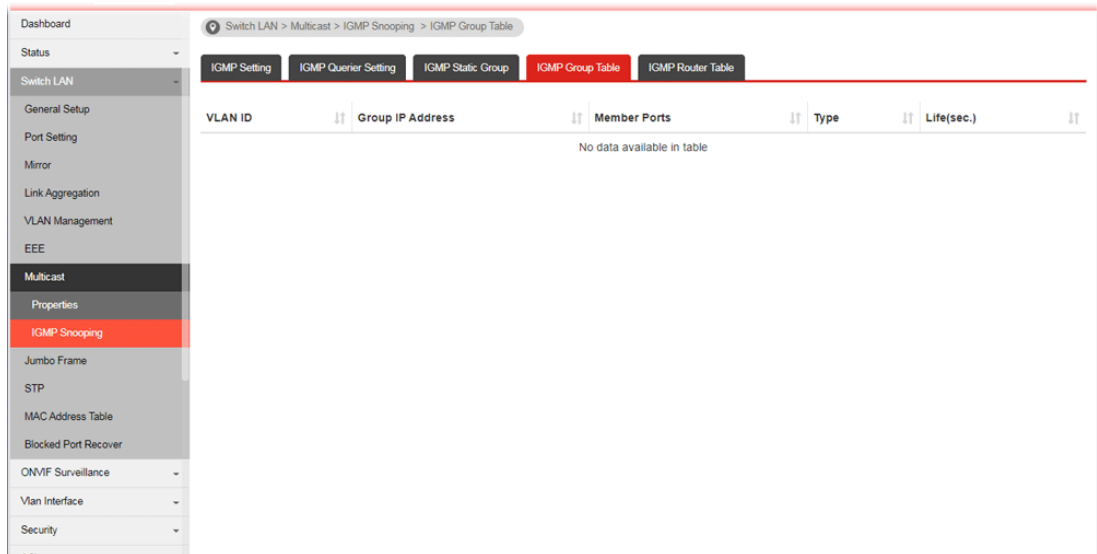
Dashboard
Status
Switch LAN
General Setup
Port Setting
Mirror
Link Aggregation
VLAN Management
EEE
Multicast
Properties
IGMP Snooping
Jumbo Frame
STP
MAC Address Table
Blocked Port Recover
ONVIF Surveillance
Vlan Interface
Security

Switch LAN > Multicast > IGMP Snooping > IGMP Group Table

IGMP Setting | IGMP Querier Setting | IGMP Static Group | IGMP Group Table | IGMP Router Table

| VLAN ID | Group IP Address | Member Ports | Type | Life(sec.) |
|---|---|---|---|---|
| No data available in table | | | | |